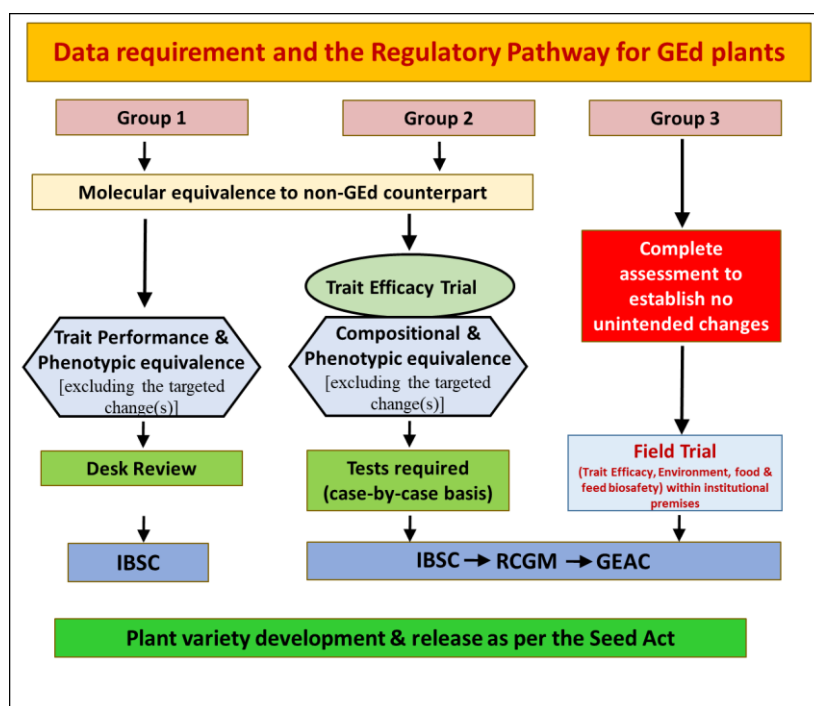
Data requirement and the Regulatory Pathway for GEd plants

Group 1

Group 2

Group 3

Molecular equivalence to non-GEd counterpart

Trait Efficacy Trial

Complete assessment to establish no unintended changes

Trait Performance & Phenotypic equivalence [excluding the targeted change(s)]

Compositional & Phenotypic equivalence [excluding the targeted change(s)]

Desk Review

Tests required (case-by-case basis)

Field Trial (Trait Efficacy, Environment, food & feed biosafety) within institutional premises

IBSC

IBSC → RCGM → GEAC

Plant variety development & release as per the Seed Act